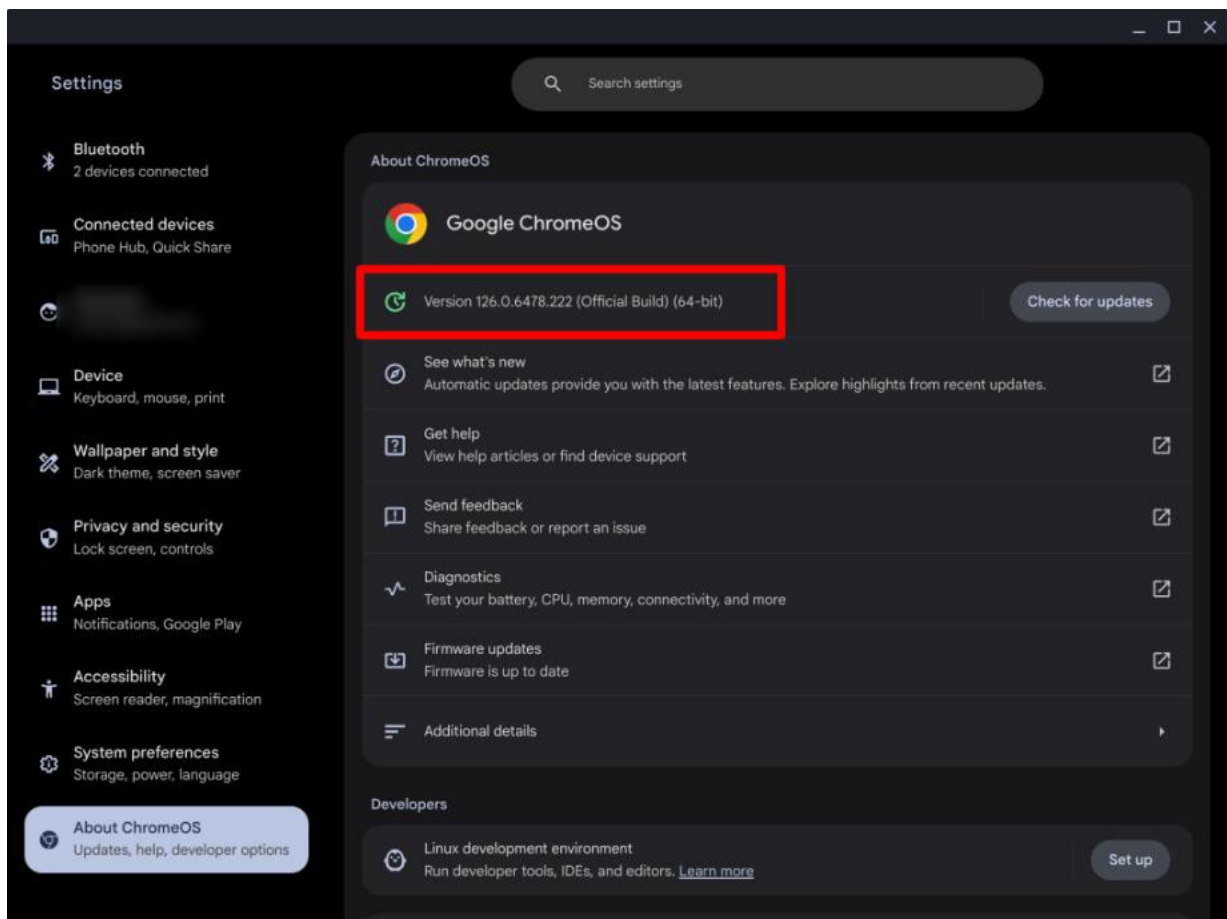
Settings

Search settings

Bluetooth
2 devices connected

Connected devices
Phone Hub, Quick Share

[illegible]

Device
Keyboard, mouse, print

Wallpaper and style
Dark theme, screen saver

Privacy and security
Lock screen, controls

Apps
Notifications, Google Play

Accessibility
Screen reader, magnification

System preferences
Storage, power, language

About ChromeOS
Updates, help, developer options

About ChromeOS

Google ChromeOS

Version 126.0.6478.222 (Official Build) (64-bit)

Check for updates

See what's new
Automatic updates provide you with the latest features. Explore highlights from recent updates.

Get help
View help articles or find device support

Send feedback
Share feedback or report an issue

Diagnostics
Test your battery, CPU, memory, connectivity, and more

Firmware updates
Firmware is up to date

Additional details

Developers

Linux development environment
Run developer tools, IDEs, and editors. Learn more

Set up